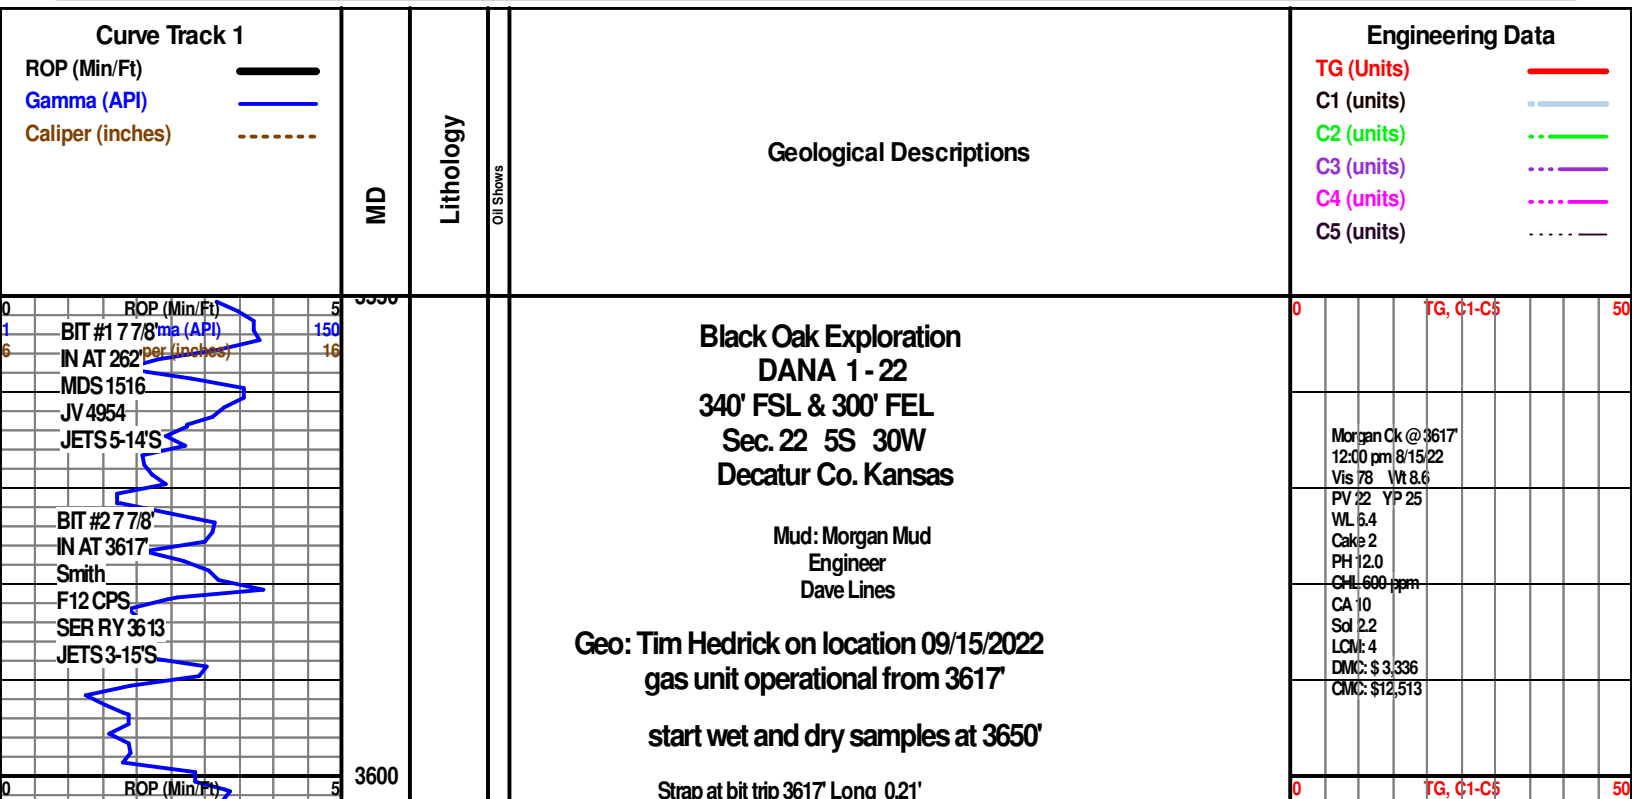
Curve Track 1
ROP (Min/Ft)
Gamma (API)
Caliper (inches)

MD

Lithology

Oil Shows

Geological Descriptions

Engineering Data
TG (Units)
C1 (units)
C2 (units)
C3 (units)
C4 (units)
C5 (units)

0 ROP (Min/Ft) 5
1 Gamma (API) 150
6 Caliper (inches) 16
BIT #1 7 7/8"
IN AT 262'
MDS 1516
JV 4954
JETS 5-14'S
BIT #2 7 7/8"
IN AT 3617'
Smith
F12 CPS
SER RY 3613
JETS 3-15'S
0 ROP (Min/Ft) 5

3550
3600

Black Oak Exploration
DANA 1 - 22
340' FSL & 300' FEL
Sec. 22 5S 30W
Decatur Co. Kansas

Mud: Morgan Mud
Engineer
Dave Lines

Geo: Tim Hedrick on location 09/15/2022
gas unit operational from 3617'

start wet and dry samples at 3650'

Strap at bit trip 3617' Long 0.21'

0 TG, C1-C5 50
Morgan Ck @ 3617'
12:00 pm 8/15/22
Vis 78 Wt 8.6
PV 22 YP 25
WL 6.4
Cake 2
PH 12.0
CHL 600 ppm
CA 10
Sol 2.2
LCM: 4
DMC: $ 3,336
CMC: $12,513
0 TG, C1-C5 50